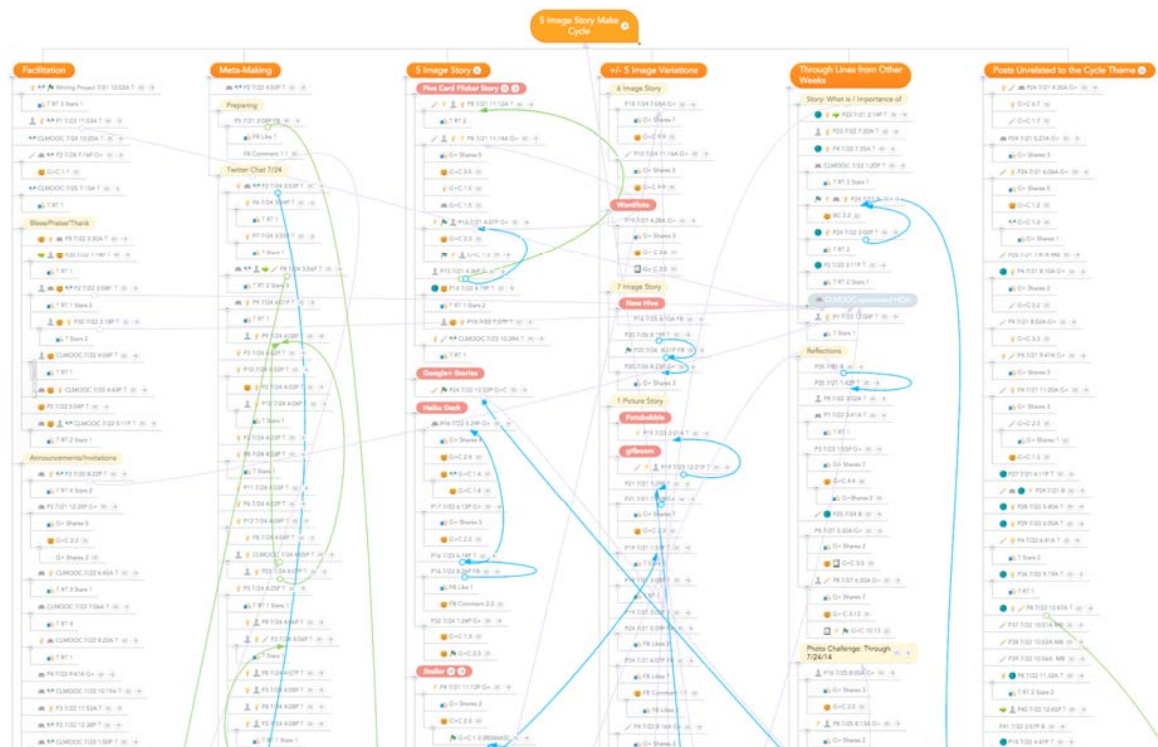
5 Image Story Make Cycle

Facilitation

Writing Project 7/21 10:02A T

T RT 2 Stars 1

P1 7/23 11:53A T

CLMOOC 7/24 10:20A T

P3 7/24 7:16P G+

G+C 1:1

CLMOOC 7/25 7:15A T

T RT 1

Bless/Praise/Thank

Announcements/Invitations

Meta-Making

Preparing

Twitter Chat 7/24

5 Image Story

Five Card Flickr Story

Google+ Stories

Haiku Deck

Steller

+/- 5 Image Variations

6 Image Story

WordFoto

7 Image Story

Now Hive

1 Picture Story

Fotobabble

giflooom

Through Lines from Other Weeks

Story: What is / Importance of

CLMOOCunmeteed HQA

Reflections

Photo Challenge: Through 7/24/14

Posts Unrelated to the Cycle Theme